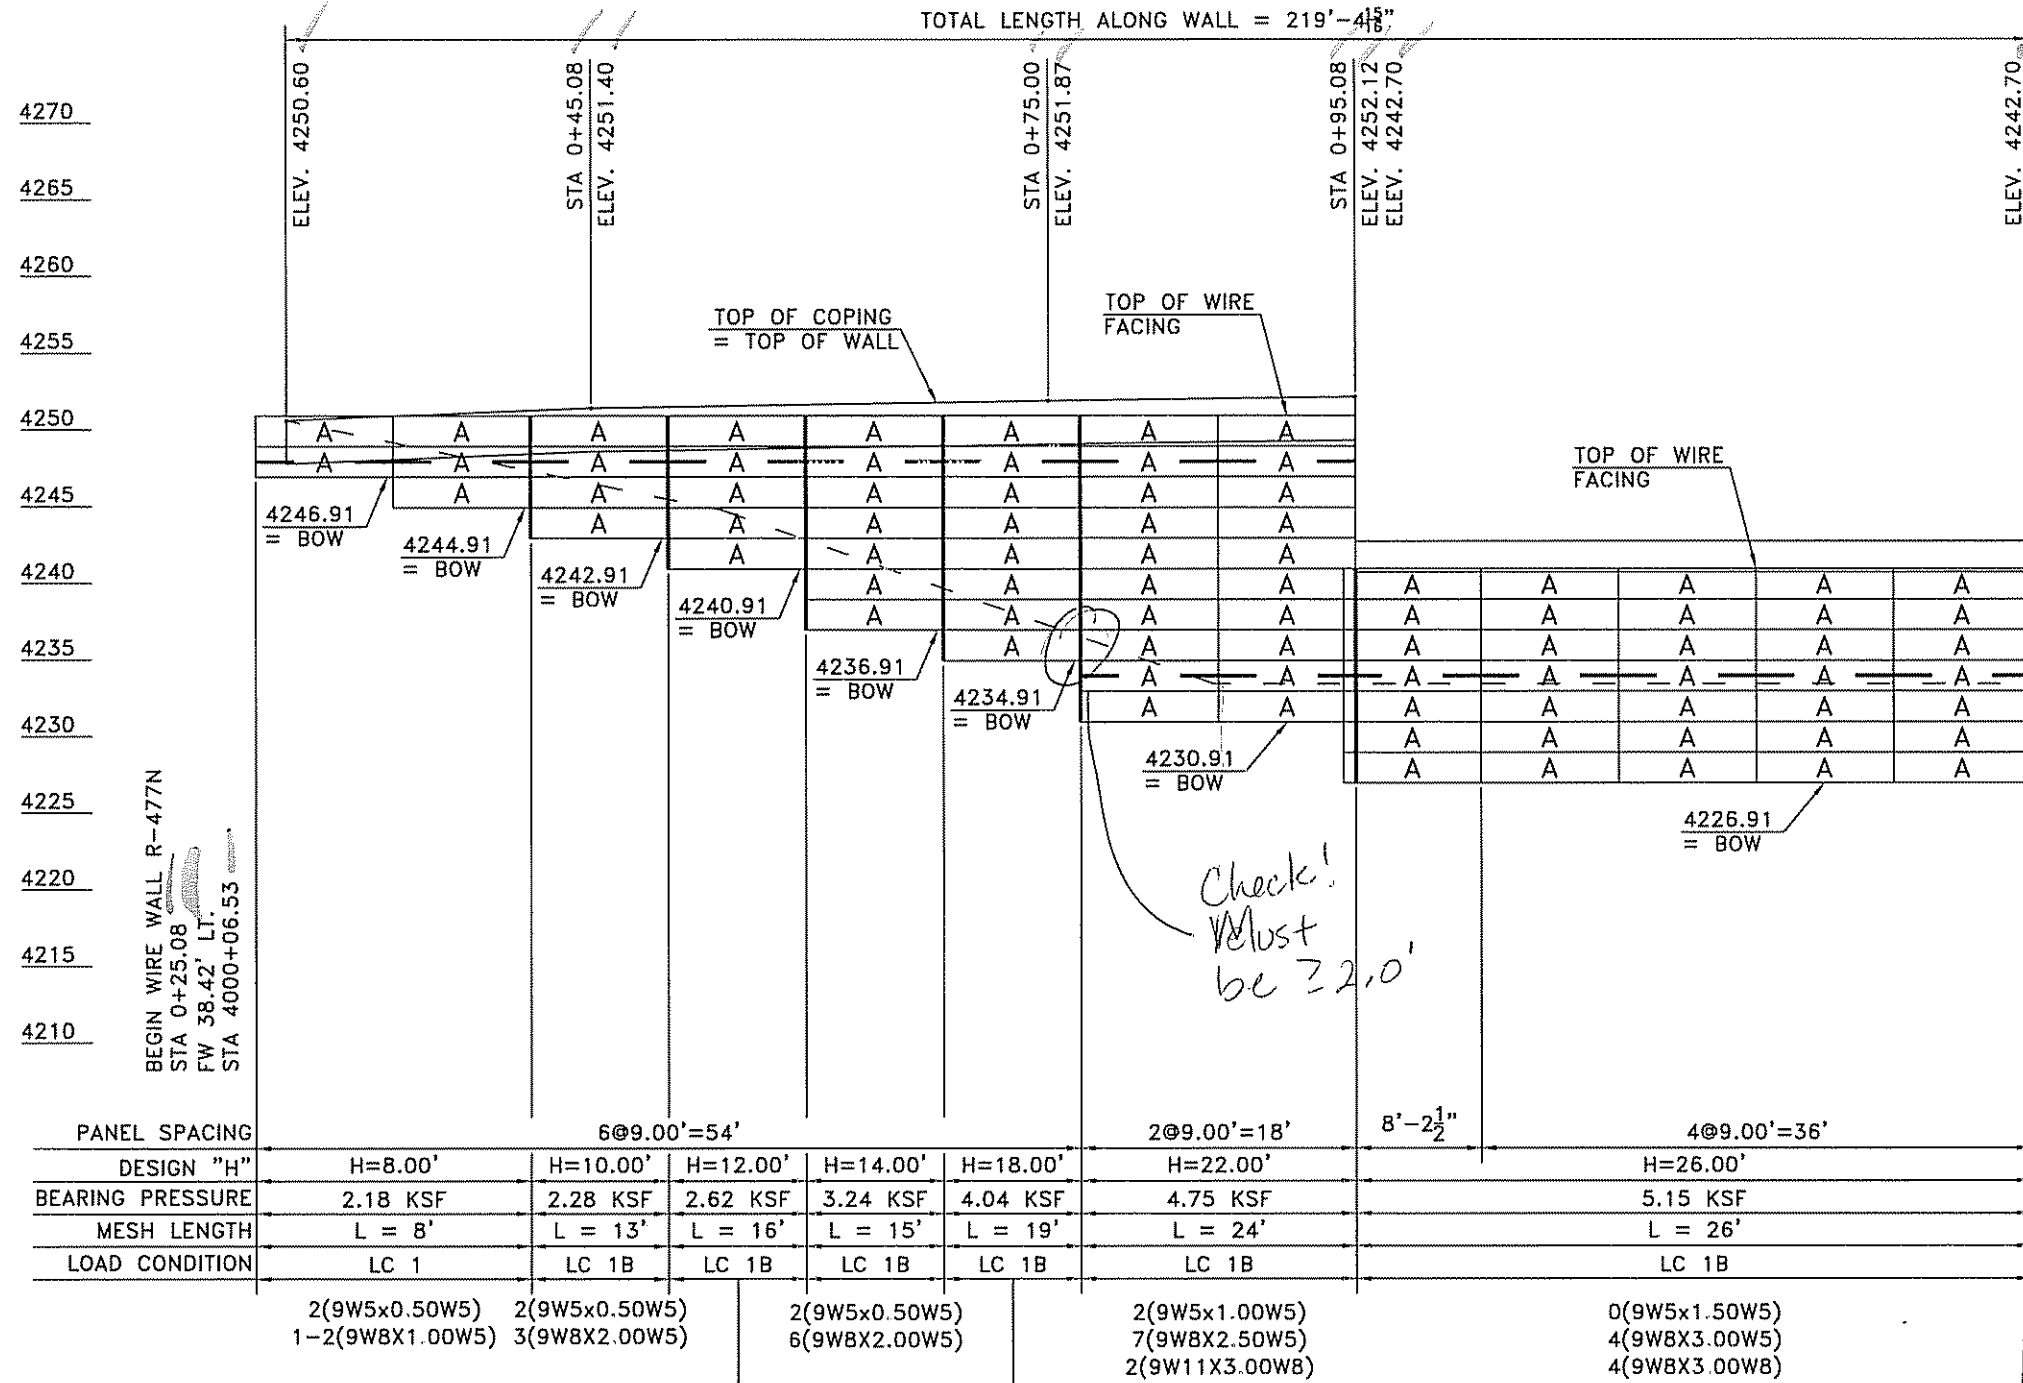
TOTAL LENGTH ALONG WALL = 219'-4$\frac{15}{16}$"

ELEV. 4250.60
STA 0+45.08
ELEV. 4251.40
STA 0+75.00
ELEV. 4251.87
STA 0+95.08
ELEV. 4252.12
ELEV. 4242.70
ELEV. 4242.70

4270
4265
4260
4255
4250
4245
4240
4235
4230
4225
4220
4215
4210

TOP OF COPING = TOP OF WALL

TOP OF WIRE FACING

TOP OF WIRE FACING

A A A A A A A A
A A A A A A A A
A A A A A A A
A A A A A A
A A A A A
A A A A
A A A A
A A A
A A A A A A A
A A A A A A A
A A A A A
A A A A A
A A A A A

4246.91 = BOW
4244.91 = BOW
4242.91 = BOW
4240.91 = BOW
4236.91 = BOW
4234.91 = BOW
4230.91 = BOW
4226.91 = BOW

BEGIN WIRE WALL R-477N
STA 0+25.08
FW 38.42' LT.
STA 4000+06.53

Check! Must be ≥2.0'

| PANEL SPACING | 6@9.00'=54' | | | | | 2@9.00'=18' | 8'-2$\frac{1}{2}$" | 4@9.00'=36' |
|---|---|---|---|---|---|---|---|---|
| DESIGN "H" | H=8.00' | H=10.00' | H=12.00' | H=14.00' | H=18.00' | H=22.00' | H=26.00' | |
| BEARING PRESSURE | 2.18 KSF | 2.28 KSF | 2.62 KSF | 3.24 KSF | 4.04 KSF | 4.75 KSF | 5.15 KSF | |
| MESH LENGTH | L = 8' | L = 13' | L = 16' | L = 15' | L = 19' | L = 24' | L = 26' | |
| LOAD CONDITION | LC 1 | LC 1B | LC 1B | LC 1B | LC 1B | LC 1B | LC 1B | |

2(9W5x0.50W5)
1-2(9W8X1.00W5)

2(9W5x0.50W5)
3(9W8X2.00W5)

2(9W5x0.50W5)
6(9W8X2.00W5)

2(9W5x1.00W5)
7(9W8X2.50W5)
2(9W11X3.00W8)

0(9W5x1.50W5)
4(9W8X3.00W5)
4(9W8X3.00W8)